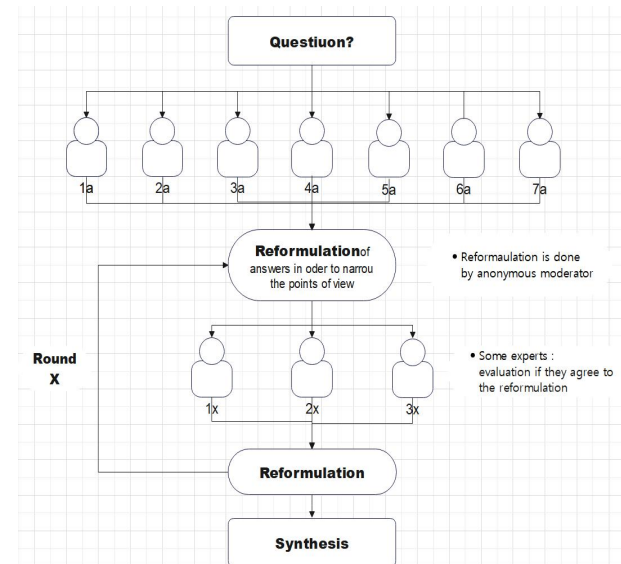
Questiuon?

1a
2a
3a
4a
5a
6a
7a

Reformulationof answers in oder to narrou the points of view

• Reformaulation is done by anonymous moderator

Round X

1x
2x
3x

• Some experts : evaluation if they agree to the reformulation

Reformulation

Synthesis